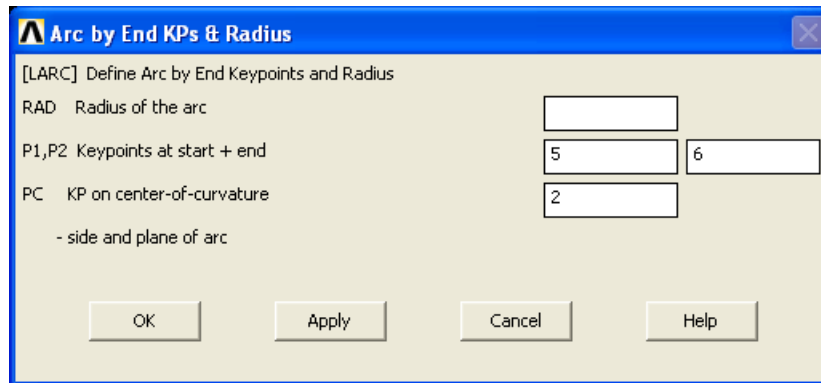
Arc by End KPs & Radius

[LARC] Define Arc by End Keypoints and Radius

RAD Radius of the arc

P1,P2 Keypoints at start + end 5 6

PC KP on center-of-curvature 2

- side and plane of arc

OK Apply Cancel Help